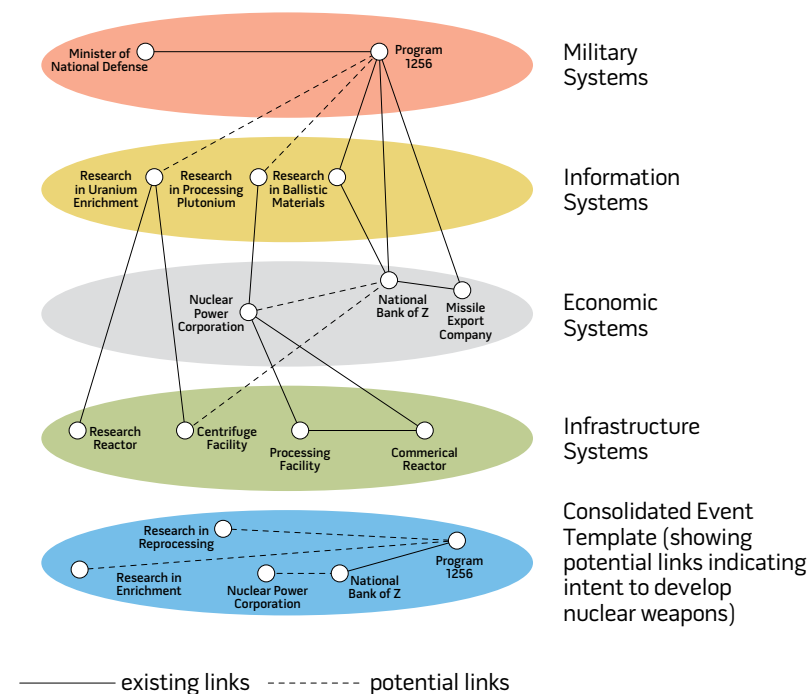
Minister of National Defense

Program 1256

Military Systems

Research in Uranium Enrichment

Research in Processing Plutonium

Research in Ballistic Materials

Information Systems

Nuclear Power Corporation

National Bank of Z

Missile Export Company

Economic Systems

Research Reactor

Centrifuge Facility

Processing Facility

Commerical Reactor

Infrastructure Systems

Research in Reprocessing

Program 1256

Research in Enrichment

Nuclear Power Corporation

National Bank of Z

Consolidated Event Template (showing potential links indicating intent to develop nuclear weapons)

existing links

potential links